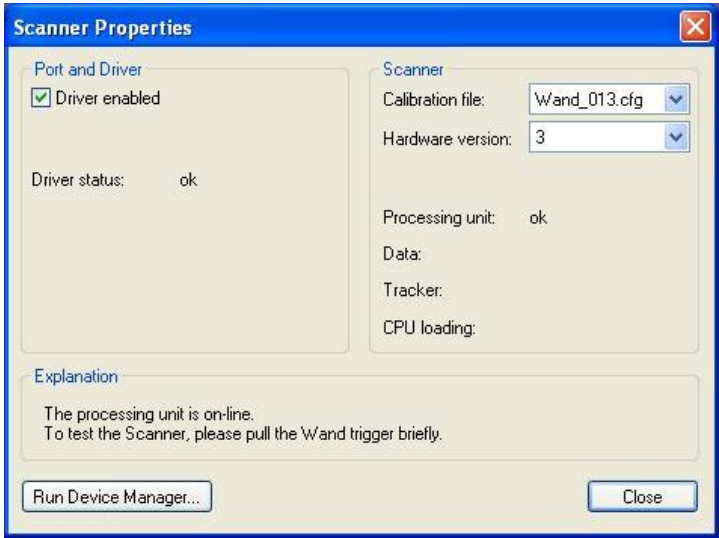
Scanner Properties

Port and Driver

Driver enabled

Driver status: ok

Scanner

Calibration file: Wand_013.cfg

Hardware version: 3

Processing unit: ok

Data:

Tracker:

CPU loading:

Explanation

The processing unit is on-line.
To test the Scanner, please pull the Wand trigger briefly.

Run Device Manager...

Close